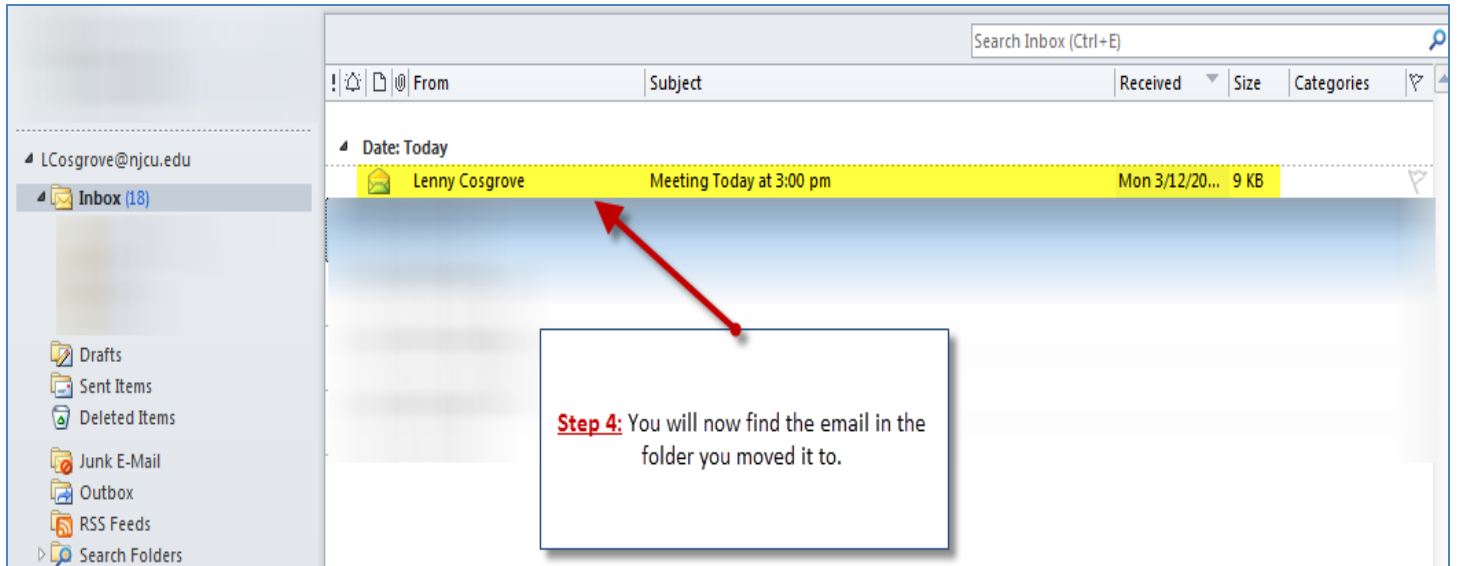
LCosgrove@njcu.edu

Inbox (18)

Drafts

Sent Items

Deleted Items

Junk E-Mail

Outbox

RSS Feeds

Search Folders

Search Inbox (Ctrl+E)

| ! | From | Subject | Received | Size | Categories |
|---|---|---|---|---|---|
| Date: Today | | | | | |
| | Lenny Cosgrove | Meeting Today at 3:00 pm | Mon 3/12/20... | 9 KB | |

Step 4: You will now find the email in the folder you moved it to.